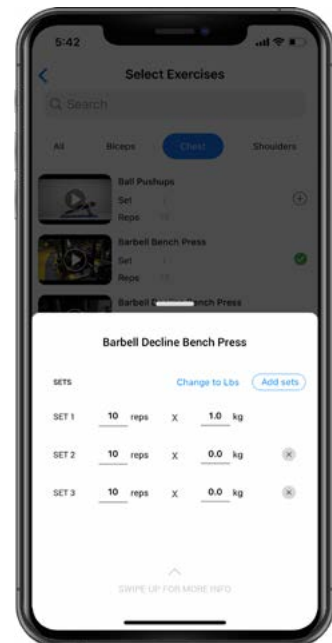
5:42

Select Exercises

Q Search

All Biceps Chest Shoulders

Ball Pushups
Set 1
Reps 10

Barbell Bench Press
Set 1
Reps 10

Barbell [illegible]ench Press

Barbell Decline Bench Press

SETS

Change to Lbs

Add sets

SET 1 10 reps X 1.0 kg

SET 2 10 reps X 0.0 kg

SET 3 10 reps X 0.0 kg

SWIPE UP FOR MORE INFO